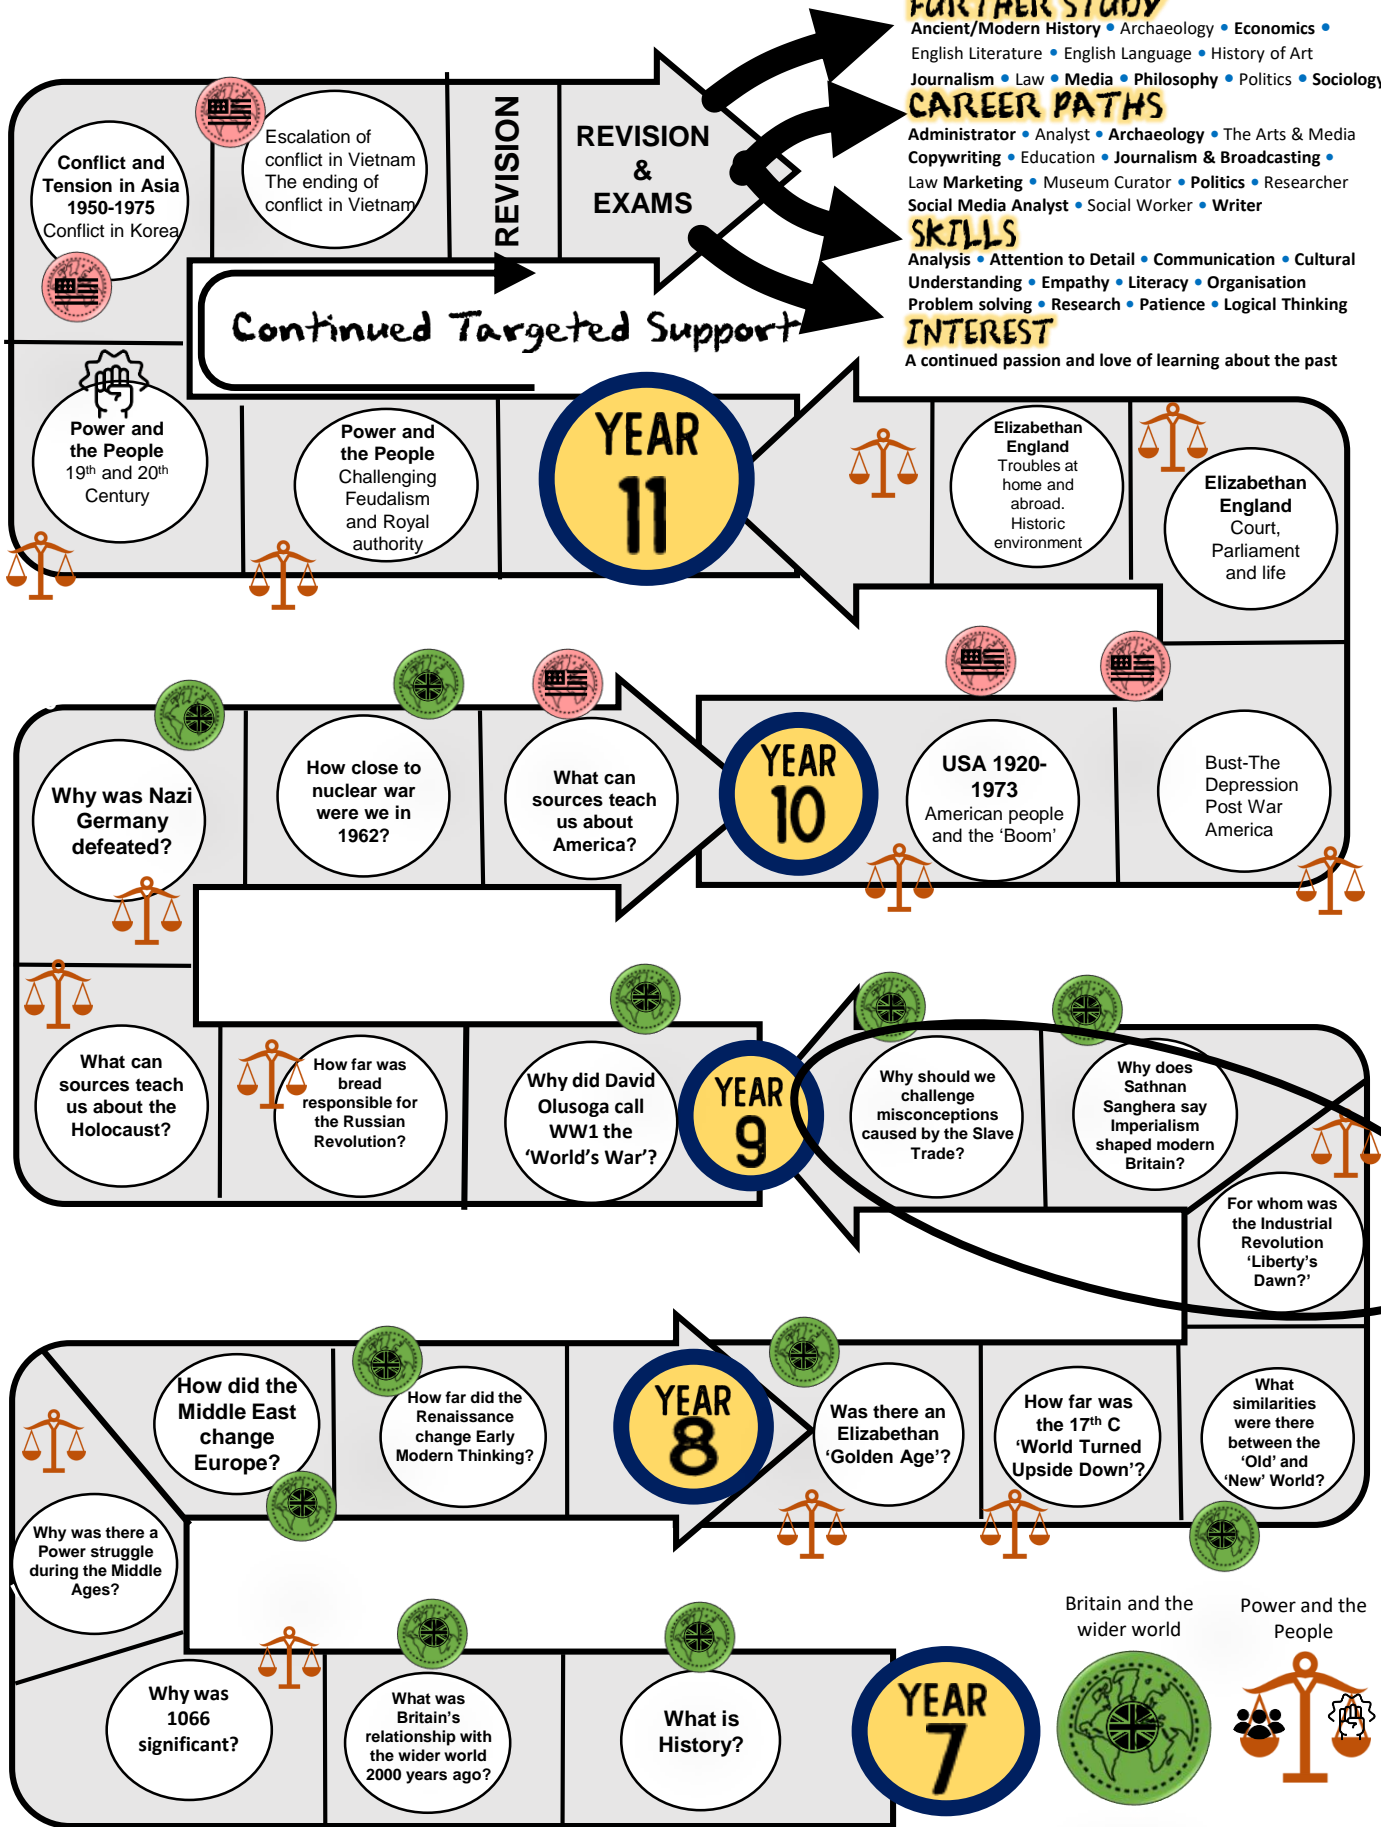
FURTHER STUDY
Ancient/Modern History • Archaeology • Economics • English Literature • English Language • History of Art
Journalism • Law • Media • Philosophy • Politics • Sociology

CAREER PATHS
Administrator • Analyst • Archaeology • The Arts & Media
Copywriting • Education • Journalism & Broadcasting •
Law Marketing • Museum Curator • Politics • Researcher
Social Media Analyst • Social Worker • Writer

SKILLS
Analysis • Attention to Detail • Communication • Cultural Understanding • Empathy • Literacy • Organisation
Problem solving • Research • Patience • Logical Thinking

INTEREST
A continued passion and love of learning about the past

REVISION & EXAMS

REVISION

Continued Targeted Support

Conflict and Tension in Asia 1950-1975 Conflict in Korea

Escalation of conflict in Vietnam The ending of conflict in Vietnam

Power and the People 19th and 20th Century

Power and the People Challenging Feudalism and Royal authority

YEAR 11

Elizabethan England Troubles at home and abroad. Historic environment

Elizabethan England Court, Parliament and life

Why was Nazi Germany defeated?

How close to nuclear war were we in 1962?

What can sources teach us about America?

YEAR 10

USA 1920-1973 American people and the 'Boom'

Bust-The Depression Post War America

What can sources teach us about the Holocaust?

How far was bread responsible for the Russian Revolution?

Why did David Olusoga call WW1 the 'World's War'?

YEAR 9

Why should we challenge misconceptions caused by the Slave Trade?

Why does Sathnan Sanghera say Imperialism shaped modern Britain?

For whom was the Industrial Revolution 'Liberty's Dawn?'

How did the Middle East change Europe?

How far did the Renaissance change Early Modern Thinking?

YEAR 8

Was there an Elizabethan 'Golden Age'?

How far was the 17th C 'World Turned Upside Down'?

What similarities were there between the 'Old' and 'New' World?

Why was there a Power struggle during the Middle Ages?

Why was 1066 significant?

What was Britain's relationship with the wider world 2000 years ago?

What is History?

YEAR 7

Britain and the wider world

Power and the People